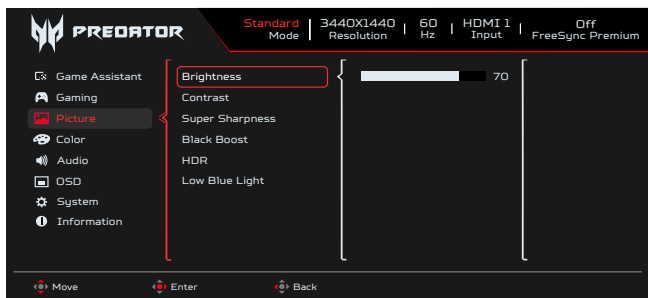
PREDATOR

Standard
Mode

3440X1440
Resolution

60
Hz

HDMI 1
Input

Off
FreeSync Premium

Game Assistant
Gaming
Picture
Color
Audio
OSD
System
Information

Brightness
Contrast
Super Sharpness
Black Boost
HDR
Low Blue Light

70

Move
Enter
Back